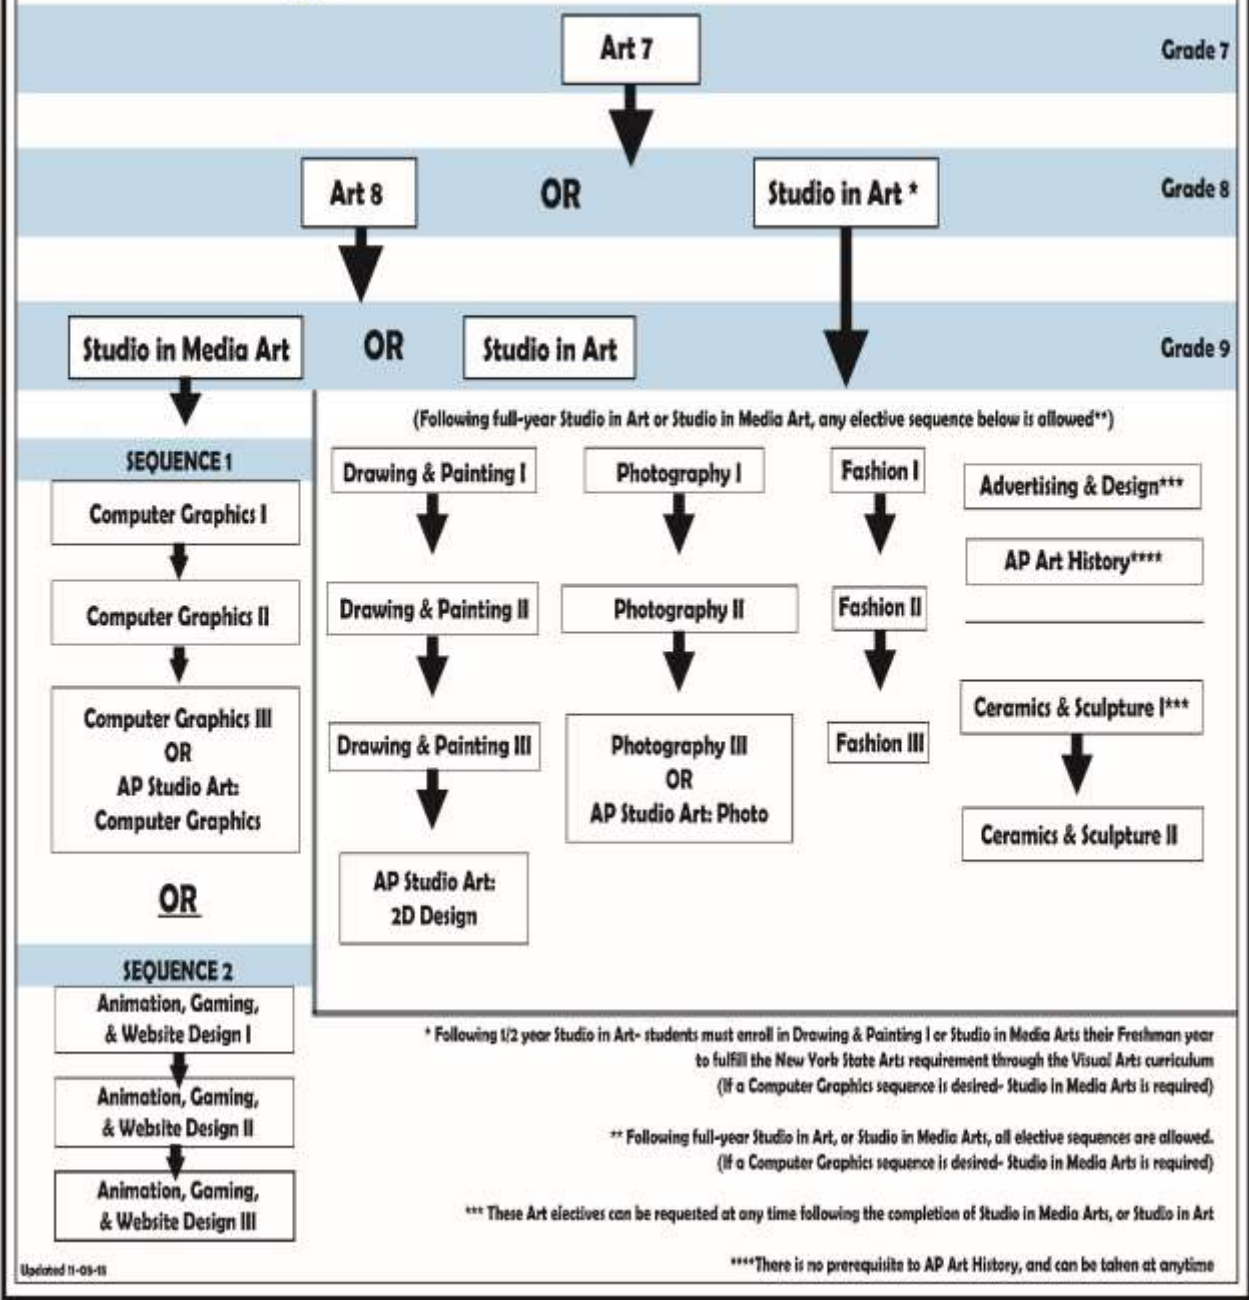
Art 7

Grade 7

Art 8

OR

Studio in Art *

Grade 8

Studio in Media Art

OR

Studio in Art

Grade 9

(Following full-year Studio in Art or Studio in Media Art, any elective sequence below is allowed**)

SEQUENCE 1

Computer Graphics I

Computer Graphics II

Computer Graphics III OR AP Studio Art: Computer Graphics

OR

SEQUENCE 2

Animation, Gaming, & Website Design I

Animation, Gaming, & Website Design II

Animation, Gaming, & Website Design III

Drawing & Painting I

Drawing & Painting II

Drawing & Painting III

AP Studio Art: 2D Design

Photography I

Photography II

Photography III OR AP Studio Art: Photo

Fashion I

Fashion II

Fashion III

Advertising & Design***

AP Art History****

Ceramics & Sculpture I***

Ceramics & Sculpture II

* Following 1/2 year Studio in Art- students must enroll in Drawing & Painting I or Studio in Media Arts their Freshman year to fulfill the New York State Arts requirement through the Visual Arts curriculum (If a Computer Graphics sequence is desired- Studio in Media Arts is required)

** Following full-year Studio in Art, or Studio in Media Arts, all elective sequences are allowed. (If a Computer Graphics sequence is desired- Studio in Media Arts is required)

*** These Art electives can be requested at any time following the completion of Studio in Media Arts, or Studio in Art

****There is no prerequisite to AP Art History, and can be taken at anytime

Updated 11-05-15